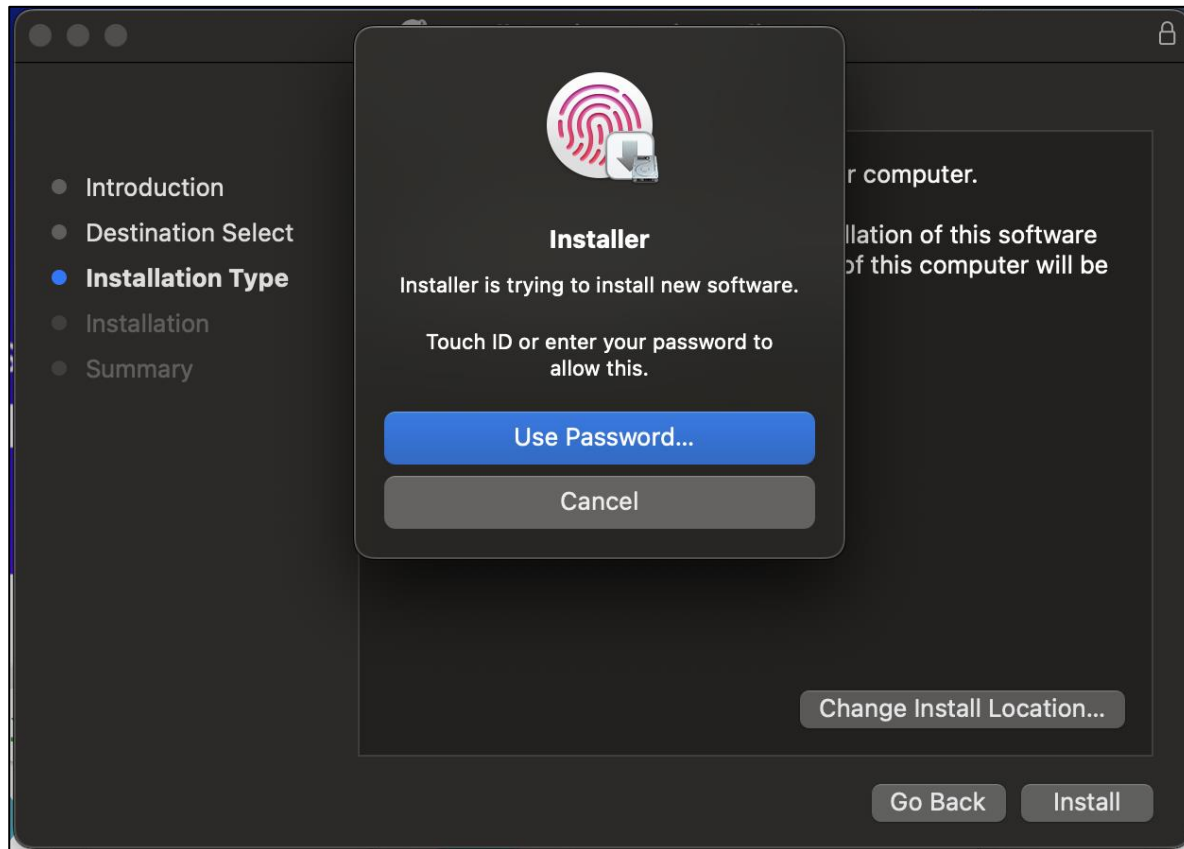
Introduction
Destination Select
Installation Type
Installation
Summary

Installer

Installer is trying to install new software.

Touch ID or enter your password to allow this.

Use Password...

Cancel

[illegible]r computer.

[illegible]llation of this software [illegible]f this computer will be

Change Install Location...

Go Back

Install